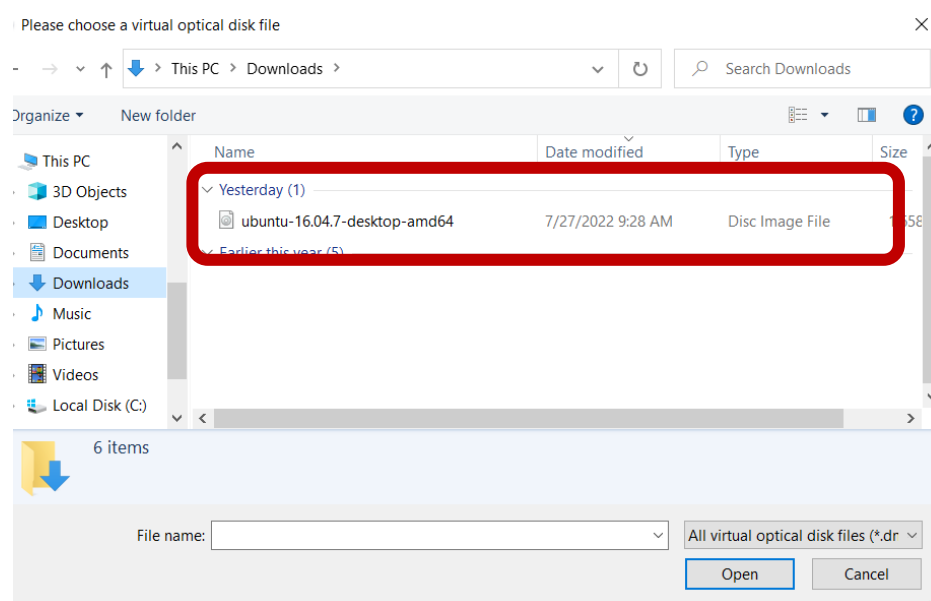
Please choose a virtual optical disk file

This PC > Downloads >

Search Downloads

Organize ▾ New folder

This PC
3D Objects
Desktop
Documents
Downloads
Music
Pictures
Videos
Local Disk (C:)

| Name | Date modified | Type | Size |
|---|---|---|---|
| Yesterday (1) | | | |
| ubuntu-16.04.7-desktop-amd64 | 7/27/2022 9:28 AM | Disc Image File | 1,58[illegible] |
| Earlier this year (5) | | | |

6 items

File name:

All virtual optical disk files (*.dr

Open

Cancel